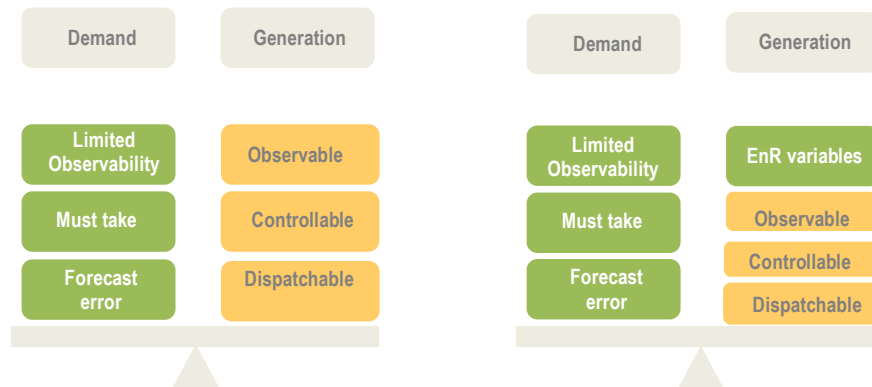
Demand

Generation

Limited Observability

Must take

Forecast error

Observable

Controllable

Dispatchable

Demand

Generation

Limited Observability

Must take

Forecast error

EnR variables

Observable

Controllable

Dispatchable